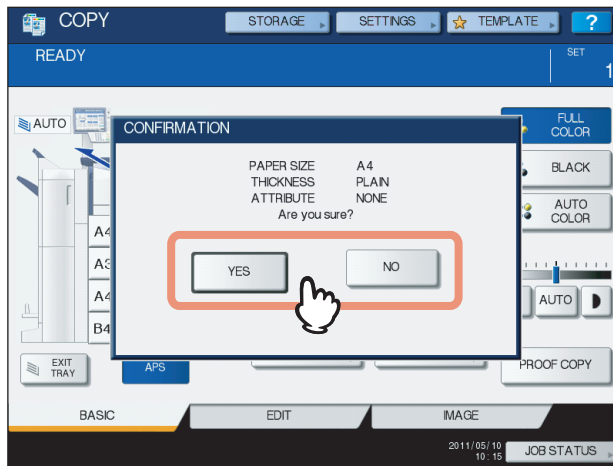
COPY
STORAGE
SETTINGS
TEMPLATE
?
READY
SET
1
AUTO
CONFIRMATION
PAPER SIZE A4
THICKNESS PLAIN
ATTRIBUTE NONE
Are you sure?
YES
NO
FULL COLOR
BLACK
AUTO COLOR
A4
A3
A4
B4
AUTO
EXIT TRAY
APS
PROOF COPY
BASIC
EDIT
IMAGE
2011/05/10
10:15
JOB STATUS